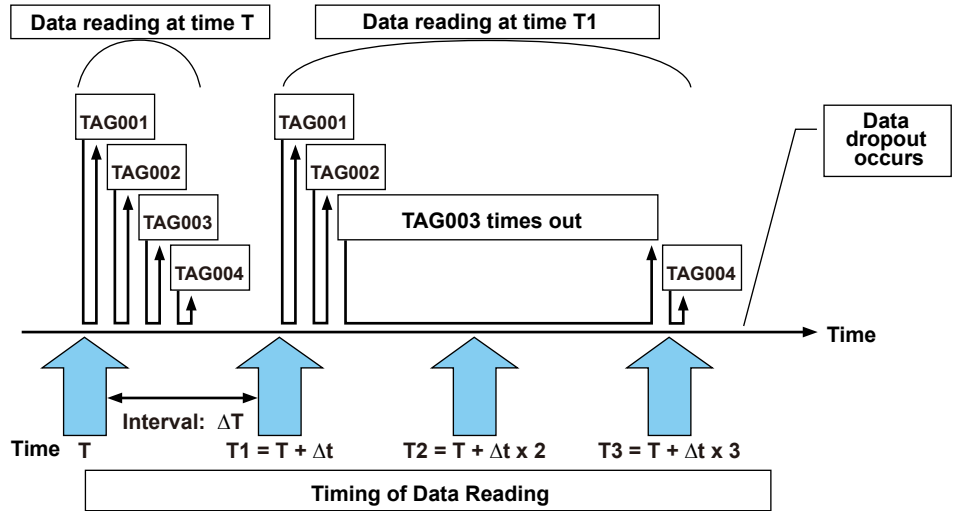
Data reading at time T

Data reading at time T1

TAG001

TAG002

TAG003

TAG004

TAG001

TAG002

TAG003 times out

TAG004

Data dropout occurs

Time

Interval: $\Delta$T

Time T

T1 = T + $\Delta$t

T2 = T + $\Delta$t x 2

T3 = T + $\Delta$t x 3

Timing of Data Reading